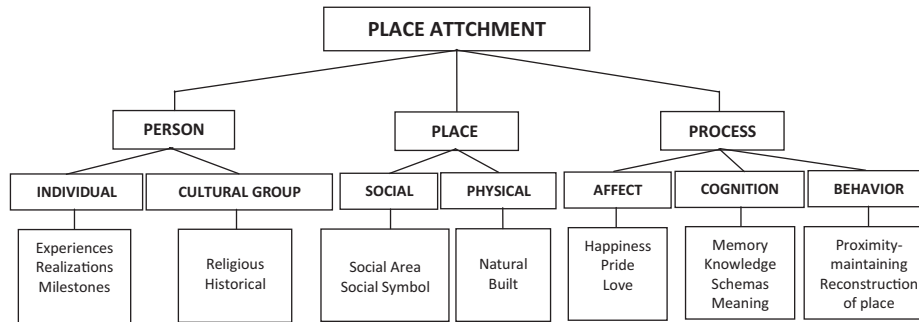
PLACE ATTCHMENT

PERSON

PLACE

PROCESS

INDIVIDUAL

CULTURAL GROUP

SOCIAL

PHYSICAL

AFFECT

COGNITION

BEHAVIOR

Experiences
Realizations
Milestones

Religious
Historical

Social Area
Social Symbol

Natural
Built

Happiness
Pride
Love

Memory
Knowledge
Schemas
Meaning

Proximity-maintaining
Reconstruction of place